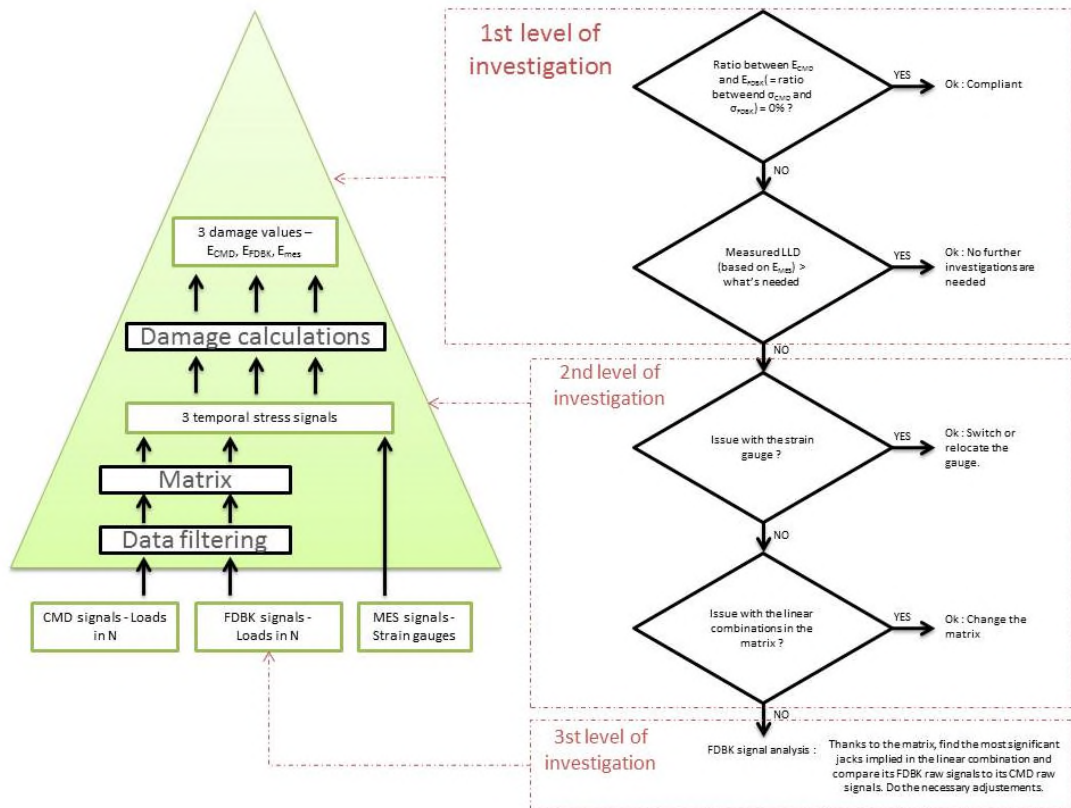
1st level of investigation

Ratio between $E_{CMD}$ and $E_{FDBK}$( = ratio betweend $\sigma_{CMD}$ and $\sigma_{FDBK}$) = 0% ?

YES

Ok : Compliant

NO

3 damage values – $E_{CMD}$, $E_{FDBK}$, $E_{mes}$

Measured LLD (based on $E_{mes}$) > what's needed

YES

Ok : No further investigations are needed

Damage calculations

NO

2nd level of investigation

3 temporal stress signals

Issue with the strain gauge ?

YES

Ok : Switch or relocate the gauge.

Matrix

Data filtering

NO

CMD signals - Loads in N

FDBK signals - Loads in N

MES signals - Strain gauges

Issue with the linear combinations in the matrix ?

YES

Ok : Change the matrix

NO

3st level of investigation

FDBK signal analysis :

Thanks to the matrix, find the most significant jacks implied in the linear combination and compare its FDBK raw signals to its CMD raw signals. Do the necessary adjustements.